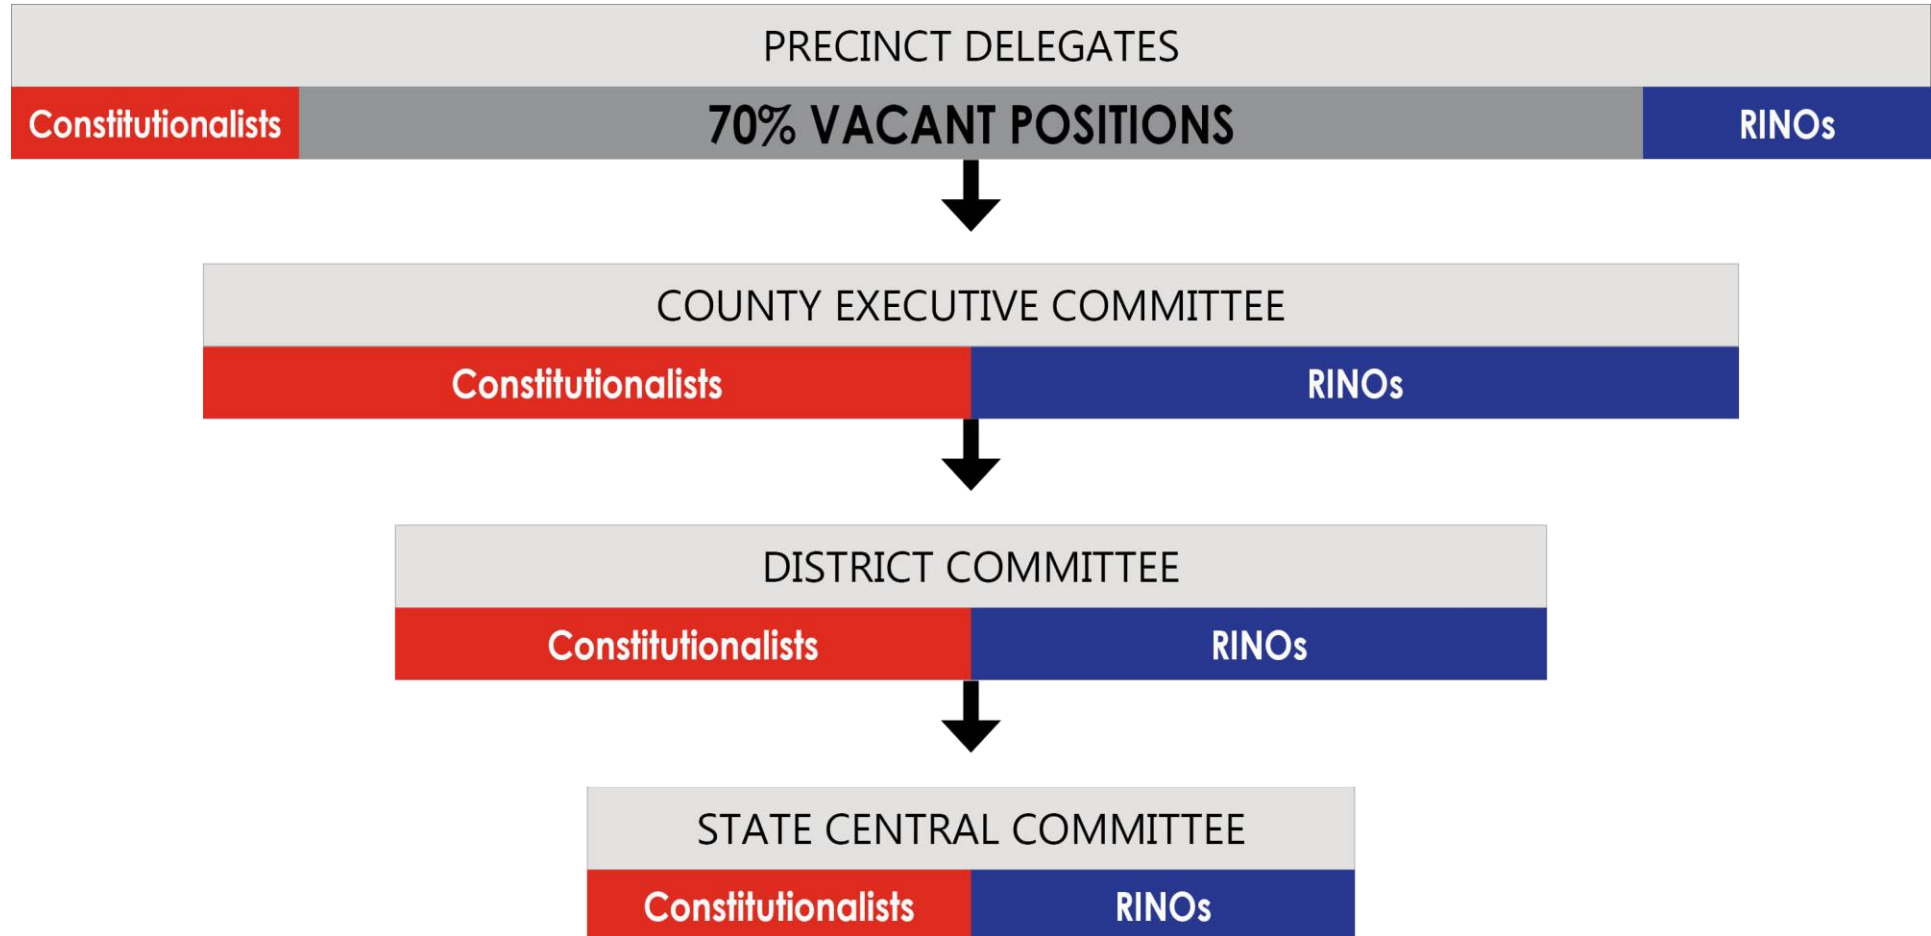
PRECINCT DELEGATES

Constitutionalists

70% VACANT POSITIONS

RINOs

COUNTY EXECUTIVE COMMITTEE

Constitutionalists

RINOs

DISTRICT COMMITTEE

Constitutionalists

RINOs

STATE CENTRAL COMMITTEE

Constitutionalists

RINOs